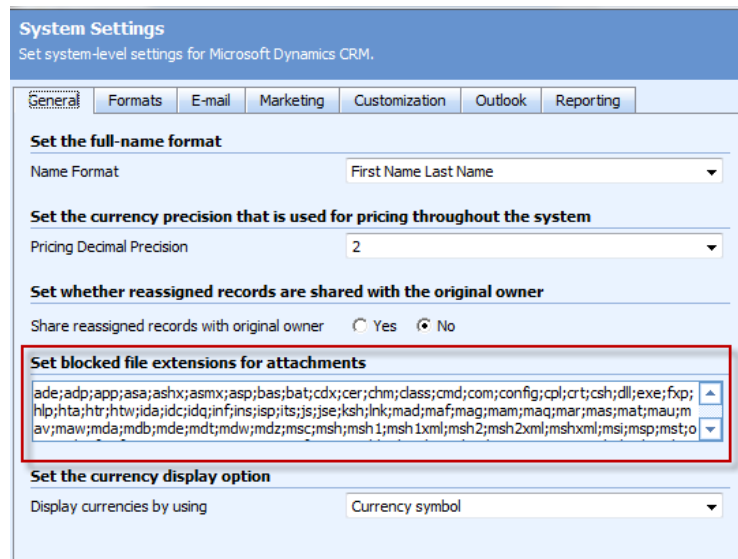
System Settings
Set system-level settings for Microsoft Dynamics CRM.

General | Formats | E-mail | Marketing | Customization | Outlook | Reporting

Set the full-name format
Name Format | First Name Last Name

Set the currency precision that is used for pricing throughout the system
Pricing Decimal Precision | 2

Set whether reassigned records are shared with the original owner
Share reassigned records with original owner ○ Yes ◉ No

Set blocked file extensions for attachments
ade;adp;app;asa;ashx;asmx;asp;bas;bat;cdx;cer;chm;class;cmd;com;config;cpl;crt;csh;dll;exe;fxp;hlp;hta;htr;htw;ida;idc;idq;inf;ins;isp;its;js;jse;ksh;lnk;mad;maf;mag;mam;maq;mar;mas;mat;mau;mav;maw;mda;mdb;mde;mdt;mdw;mdz;msc;msh;msh1;msh1xml;msh2;msh2xml;mshxml;msi;msp;mst;o

Set the currency display option
Display currencies by using | Currency symbol